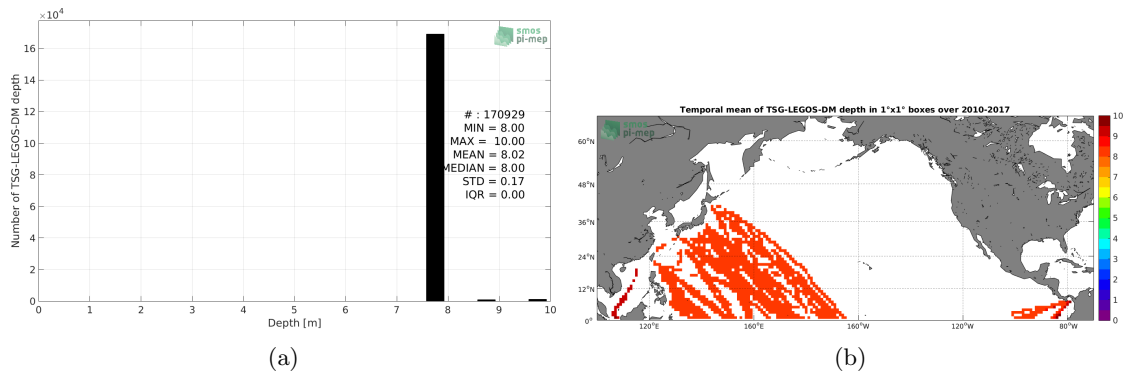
$\times10^4$

smos pi-mep

Number of TSG-LEGOS-DM depth

16
14
12
10
8
6
4
2
0

# : 170929
MIN = 8.00
MAX = 10.00
MEAN = 8.02
MEDIAN = 8.00
STD = 0.17
IQR = 0.00

0 1 2 3 4 5 6 7 8 9 10
Depth [m]

(a)

Temporal mean of TSG-LEGOS-DM depth in 1°x1° boxes over 2010-2017

smos pi-mep

60°N
48°N
36°N
24°N
12°N
0°

120°E 160°E 160°W 120°W 80°W

10
9
8
7
6
5
4
3
2
1
0

(b)